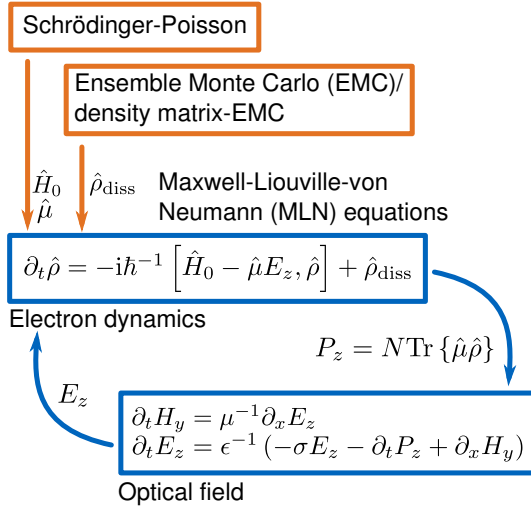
Schrödinger-Poisson

Ensemble Monte Carlo (EMC)/ density matrix-EMC

$\hat{H}_0$
$\hat{\mu}$

$\hat{\rho}_{\mathrm{diss}}$

Maxwell-Liouville-von Neumann (MLN) equations

$\partial_t \hat{\rho} = -\mathrm{i}\hbar^{-1} \left[\hat{H}_0 - \hat{\mu}E_z, \hat{\rho}\right] + \hat{\rho}_{\mathrm{diss}}$

Electron dynamics

$P_z = N\mathrm{Tr}\left\{\hat{\mu}\hat{\rho}\right\}$

$E_z$

$\partial_t H_y = \mu^{-1}\partial_x E_z$
$\partial_t E_z = \epsilon^{-1}\left(-\sigma E_z - \partial_t P_z + \partial_x H_y\right)$

Optical field